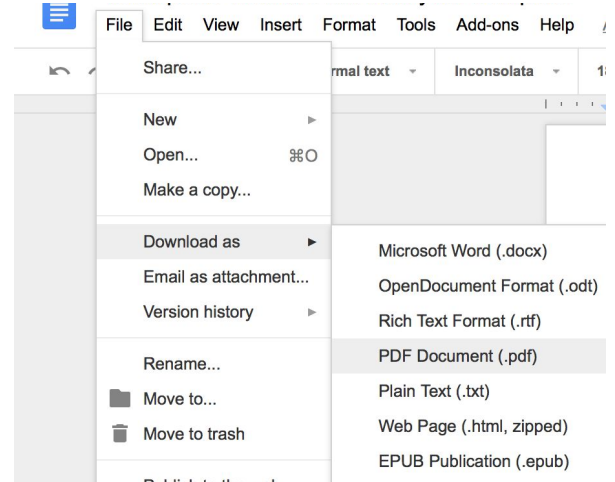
File Edit View Insert Format Tools Add-ons Help

Share...

rmal text

Inconsolata

New

Open... ⌘O

Make a copy...

Download as

Email as attachment...

Version history

Rename...

Move to...

Move to trash

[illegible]

Microsoft Word (.docx)

OpenDocument Format (.odt)

Rich Text Format (.rtf)

PDF Document (.pdf)

Plain Text (.txt)

Web Page (.html, zipped)

EPUB Publication (.epub)